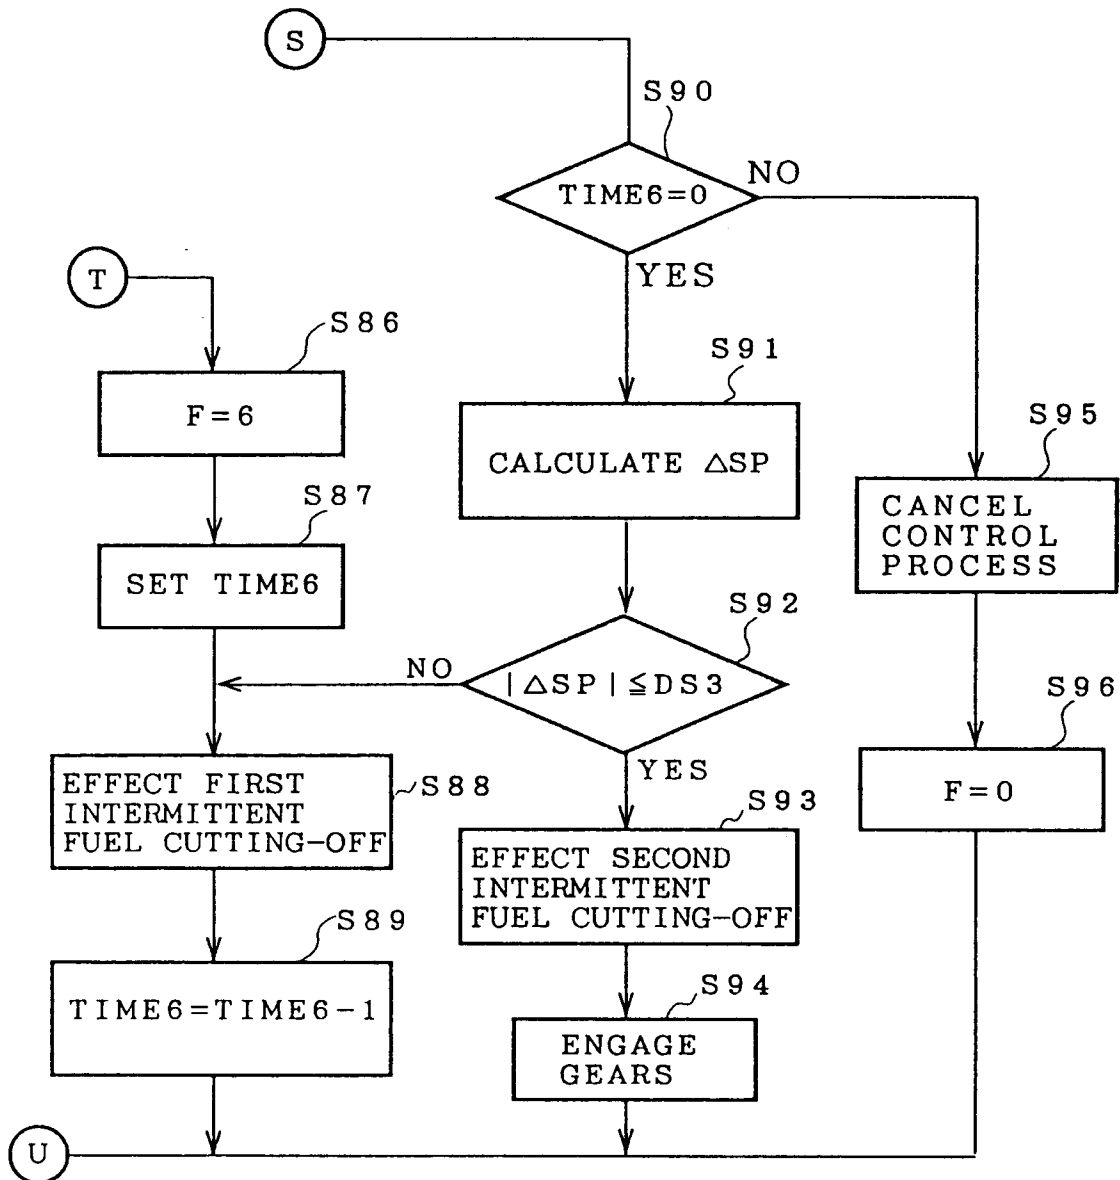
S

S90

TIME6=0

NO

YES

T

S86

F=6

S87

SET TIME6

S91

CALCULATE $\triangle SP$

S92

NO

$|\triangle SP| \leqq DS3$

YES

S95

CANCEL CONTROL PROCESS

S96

F=0

EFFECT FIRST INTERMITTENT FUEL CUTTING-OFF

S88

S93

EFFECT SECOND INTERMITTENT FUEL CUTTING-OFF

S89

TIME6=TIME6-1

S94

ENGAGE GEARS

U